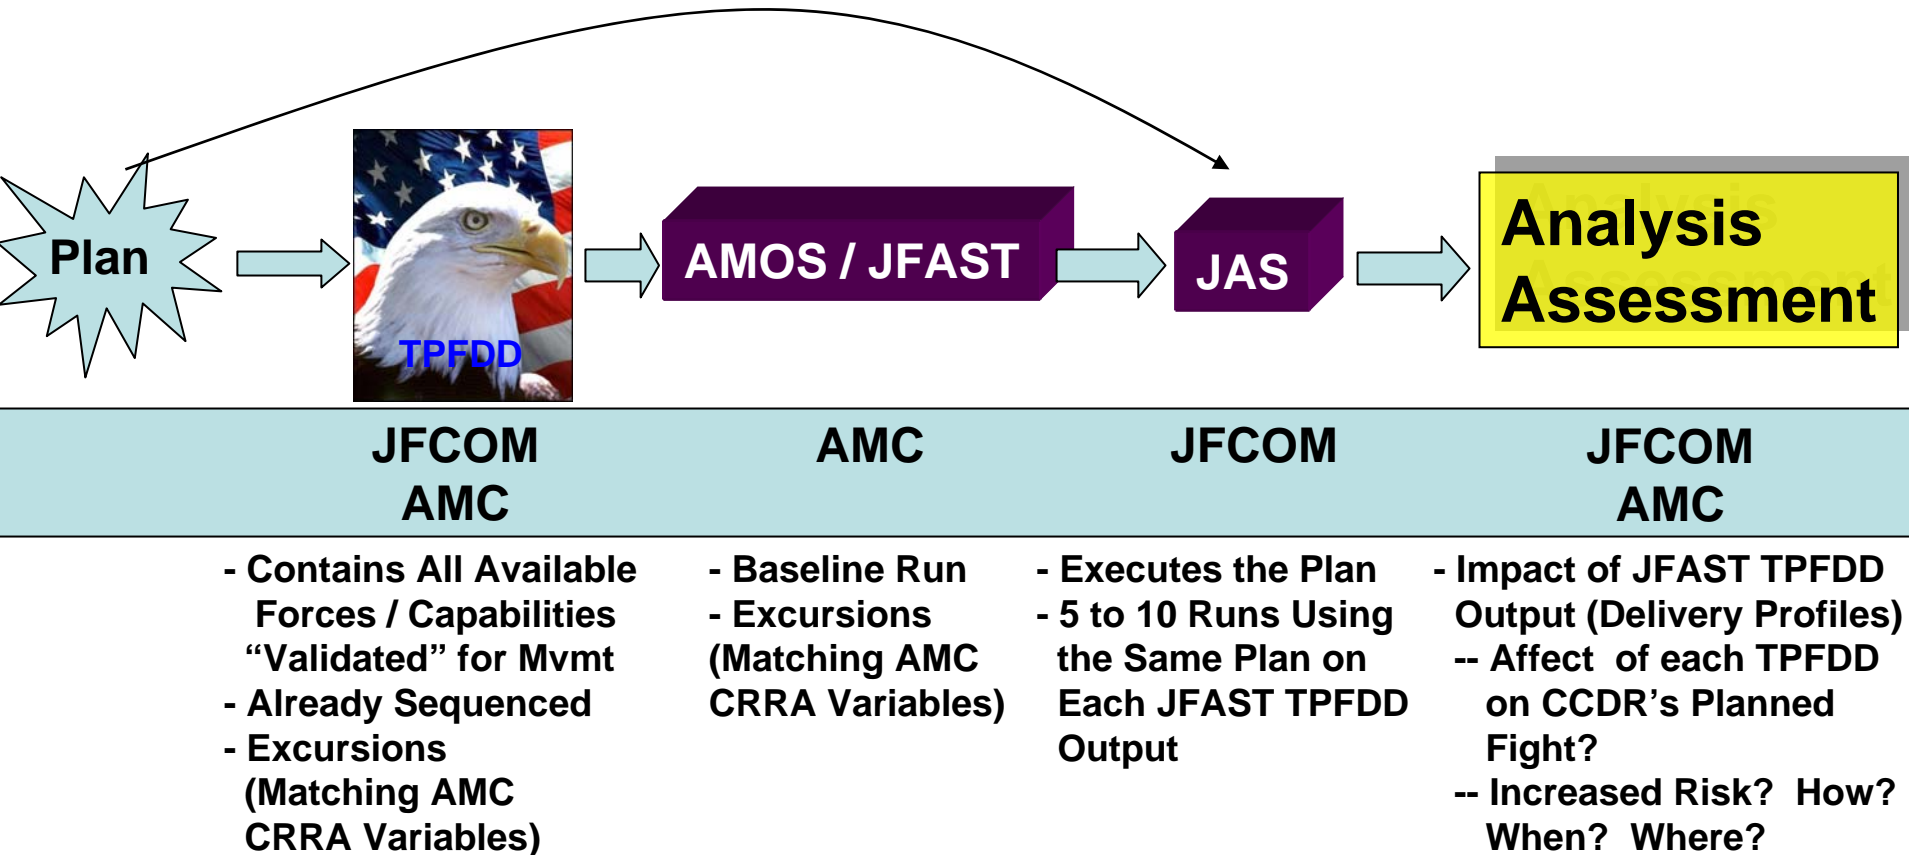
Plan

TPFDD

AMOS / JFAST

JAS

Analysis Assessment

JFCOM
AMC

AMC

JFCOM

JFCOM
AMC

- Contains All Available Forces / Capabilities "Validated" for Mvmt
- Already Sequenced
- Excursions (Matching AMC CRRA Variables)

- Baseline Run
- Excursions (Matching AMC CRRA Variables)

- Executes the Plan
- 5 to 10 Runs Using the Same Plan on Each JFAST TPFDD Output

- Impact of JFAST TPFDD Output (Delivery Profiles)
-- Affect of each TPFDD on CCDR's Planned Fight?
-- Increased Risk? How? When? Where?